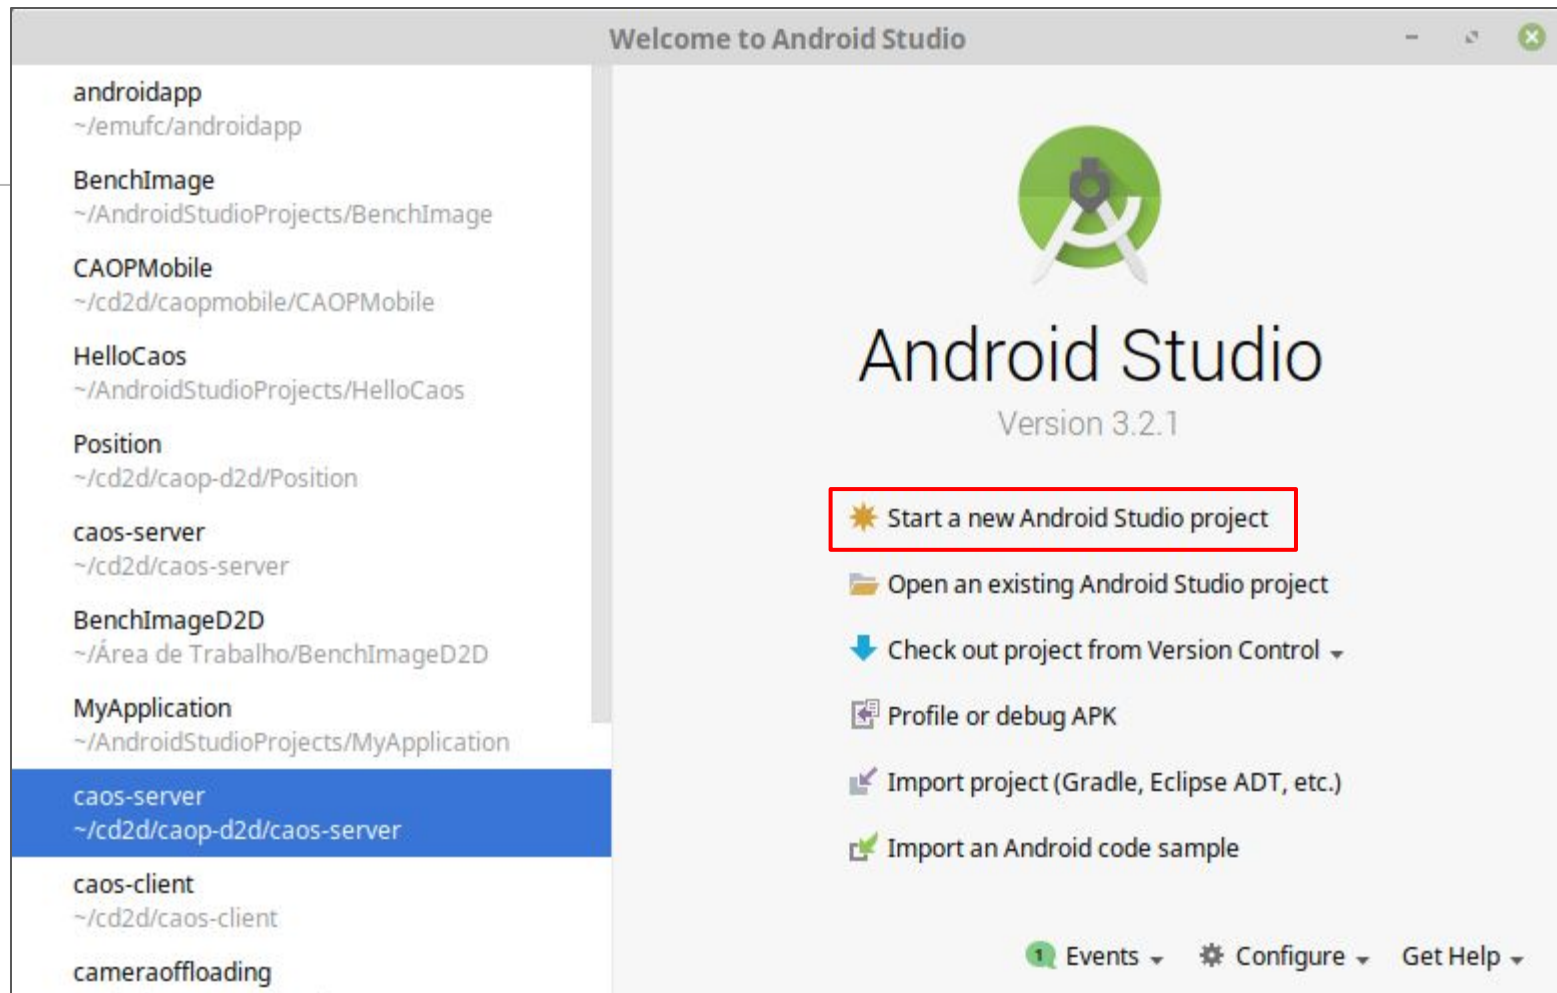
Welcome to Android Studio

androidapp
~/emufc/androidapp

BenchImage
~/AndroidStudioProjects/BenchImage

CAOPMobile
~/cd2d/caopmobile/CAOPMobile

HelloCaos
~/AndroidStudioProjects/HelloCaos

Position
~/cd2d/caop-d2d/Position

caos-server
~/cd2d/caos-server

BenchImageD2D
~/Área de Trabalho/BenchImageD2D

MyApplication
~/AndroidStudioProjects/MyApplication

caos-server
~/cd2d/caop-d2d/caos-server

caos-client
~/cd2d/caos-client

cameraoffloading

Android Studio

Version 3.2.1

Start a new Android Studio project

Open an existing Android Studio project

Check out project from Version Control

Profile or debug APK

Import project (Gradle, Eclipse ADT, etc.)

Import an Android code sample

1 Events

Configure

Get Help